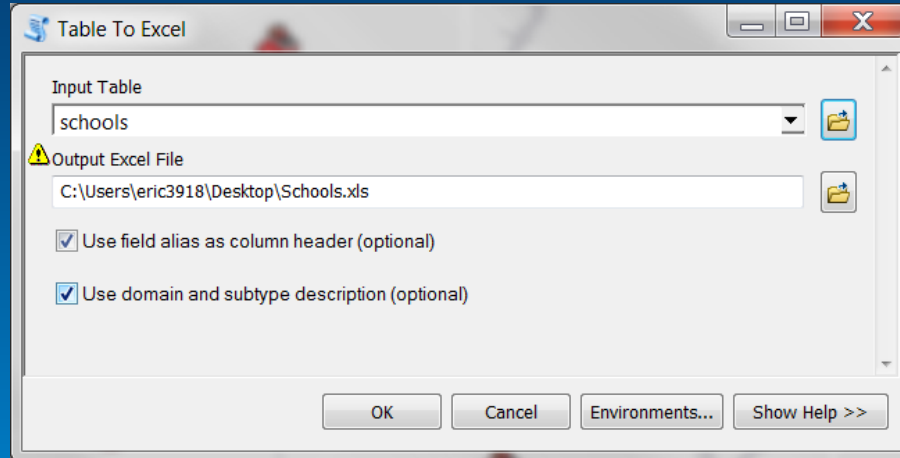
Table To Excel

Input Table

schools

Output Excel File

C:\Users\eric3918\Desktop\Schools.xls

Use field alias as column header (optional)

Use domain and subtype description (optional)

OK

Cancel

Environments...

Show Help >>